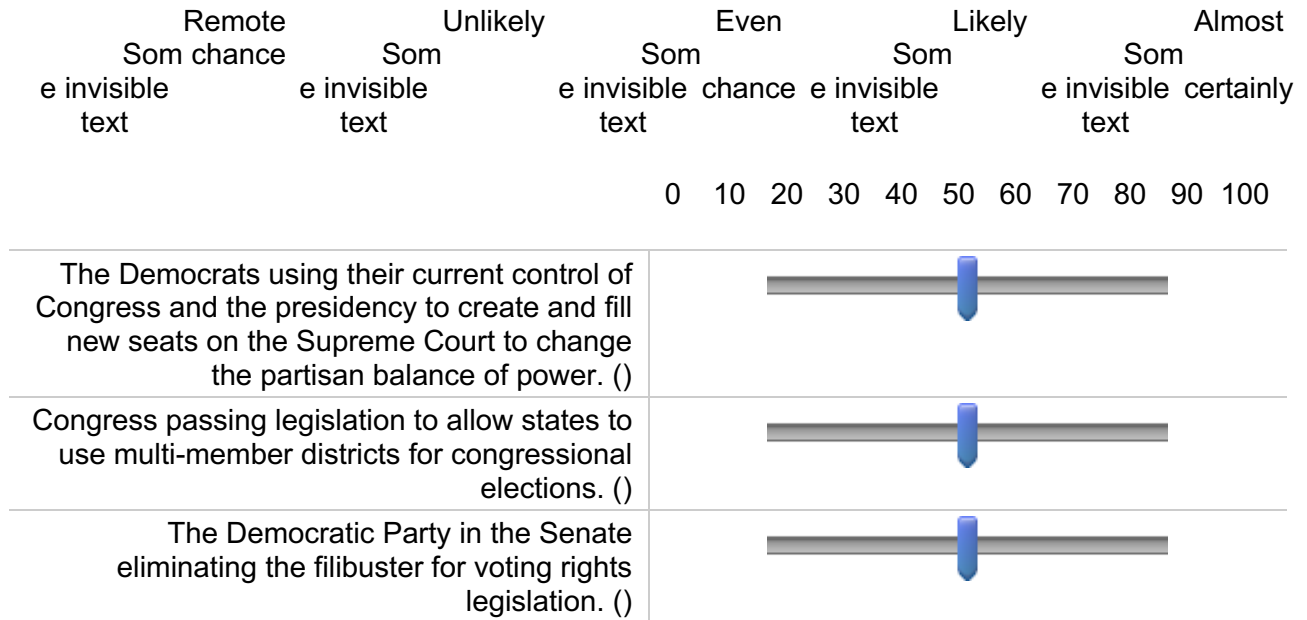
Remote Som chance e invisible text

Unlikely Som e invisible text

Even Som e invisible chance text

Likely Som e invisible text

Almost Som e invisible certainly text

0 10 20 30 40 50 60 70 80 90 100

The Democrats using their current control of Congress and the presidency to create and fill new seats on the Supreme Court to change the partisan balance of power. ()

Congress passing legislation to allow states to use multi-member districts for congressional elections. ()

The Democratic Party in the Senate eliminating the filibuster for voting rights legislation. ()